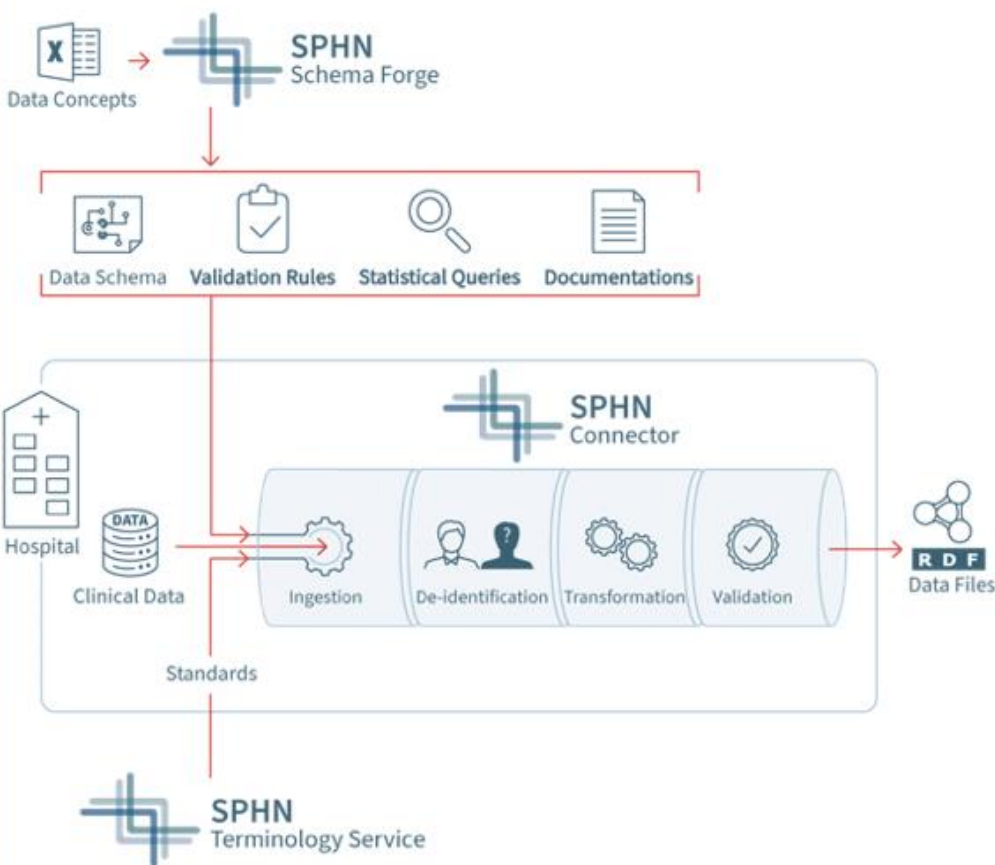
X

Data Concepts

SPHN
Schema Forge

Data Schema

Validation Rules

Statistical Queries

Documentations

SPHN
Connector

Hospital

DATA

Clinical Data

Ingestion

?

De-identification

Transformation

Validation

R D F
Data Files

Standards

SPHN
Terminology Service